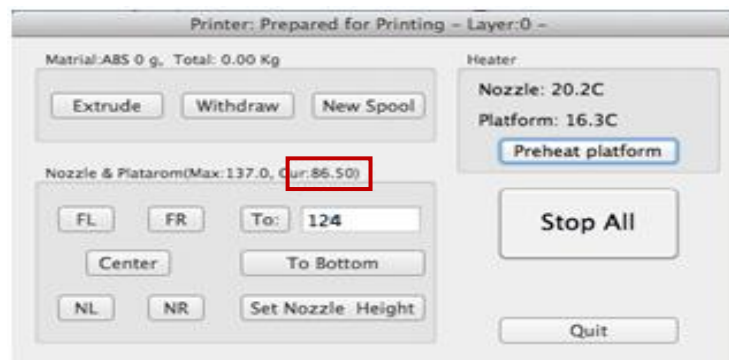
Printer: Prepared for Printing - Layer:0 -

Matrial:ABS 0 g, Total: 0.00 Kg

Extrude Withdraw New Spool

Heater

Nozzle: 20.2C

Platform: 16.3C

Preheat platform

Nozzle & Platarom(Max:137.0, Cur:86.50)

FL FR To: 124

Center To Bottom

NL NR Set Nozzle Height

Stop All

Quit